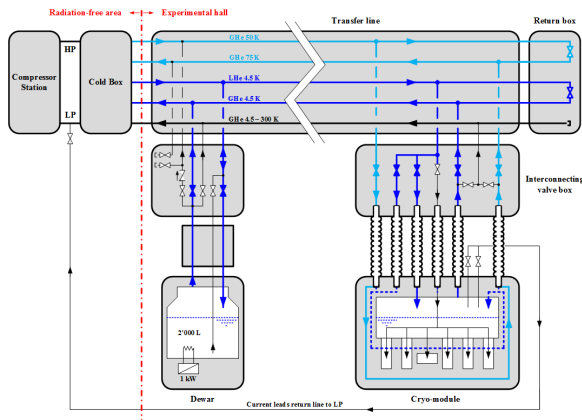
Radiation-free area

Experimental hall

Transfer line

Return box

Compressor Station

HP

LP

Cold Box

GHe 50 K

GHe 75 K

LHe 4.5 K

GHe 4.5 K

GHe 4.5 – 300 K

Interconnecting valve box

2'000 L

1 kW

Dewar

Cryo-module

Current leads return line to LP